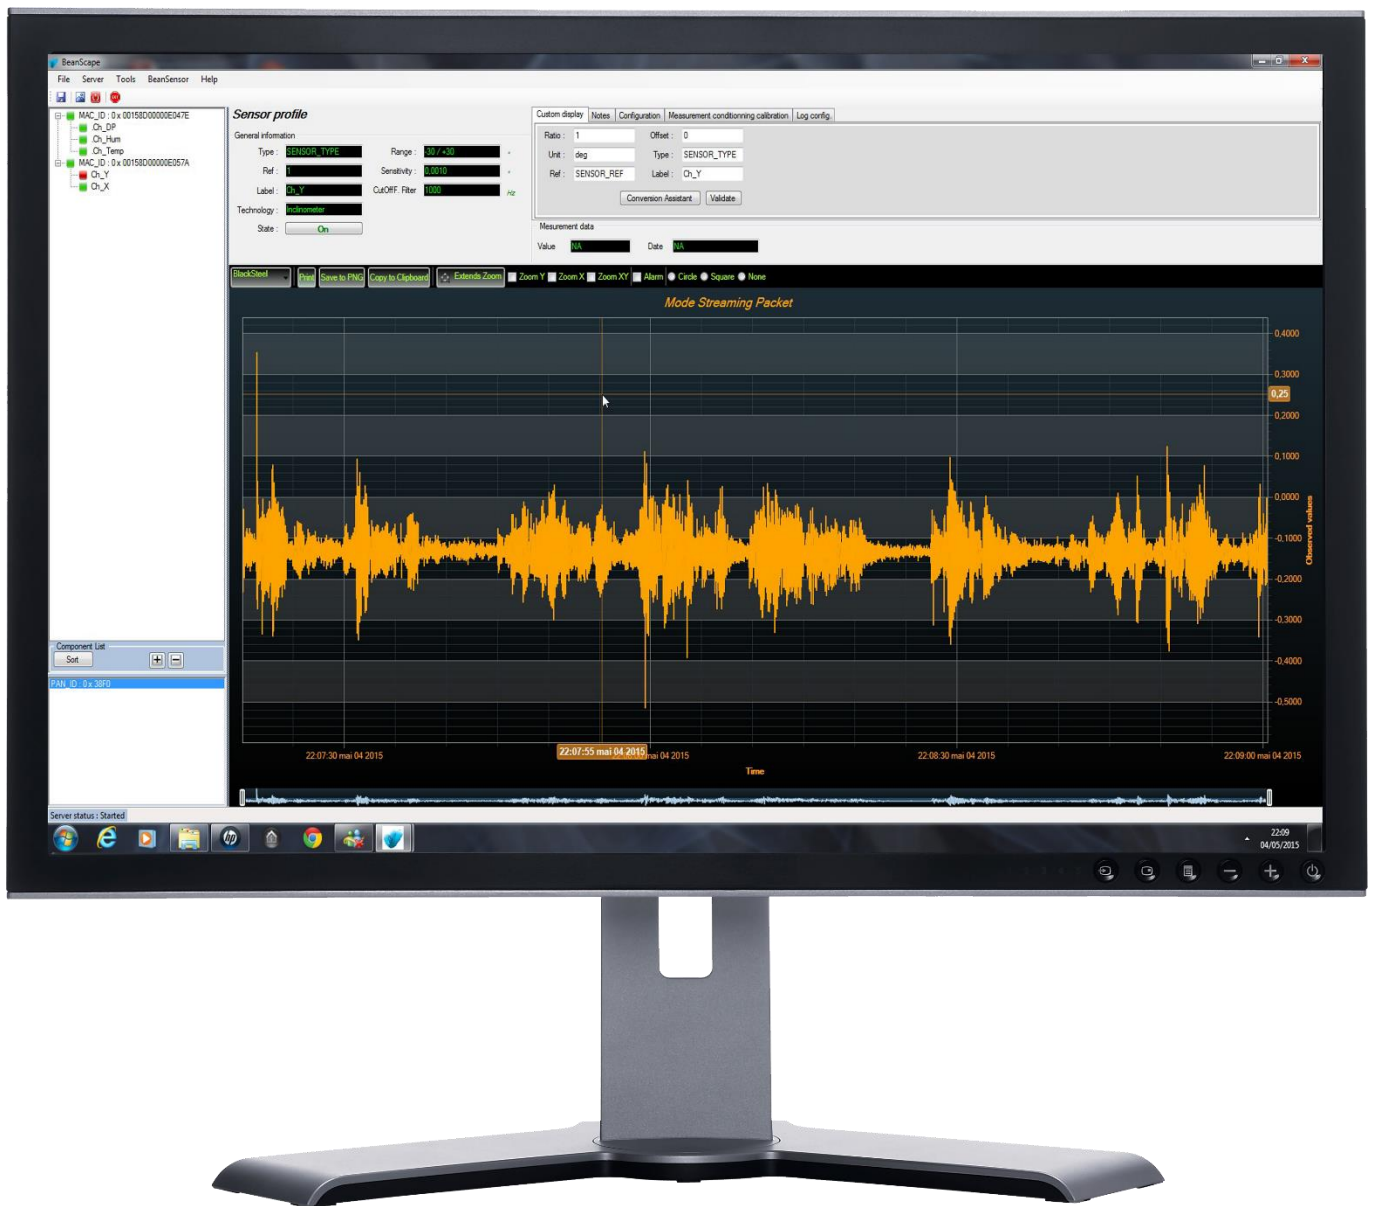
BeanScape

File Server Tools BeanSensor Help

MAC_ID : 0 x 00158D00000E047E
Ch_DP
Ch_Hum
Ch_Temp
MAC_ID : 0 x 00158D00000E057A
Ch_Y
Ch_X

Component List
Sort

PAN_ID : 0 x 38F0

Server status : Started

Sensor profile

General information

Type : SENSOR_TYPE
Ref : 1
Label : Ch_Y
Technology : Inclinometer
State : On

Range : -30 / +30 °
Sensitivity : 0,0010 °
CutOff. Filter 1000 Hz

Custom display | Notes | Configuration | Measurement conditionning calibration | Log config.

Ratio : 1
Offset : 0
Unit : deg
Type : SENSOR_TYPE
Ref : SENSOR_REF
Label : Ch_Y

Conversion Assistant | Validate

Mesurement data

Value NA
Date NA

BlackSteel | Print | Save to PNG | Copy to Clipboard | Extends Zoom | Zoom Y | Zoom X | Zoom XY | Alarm | Circle | Square | None

Mode Streaming Packet

0,4000
0,3000
0,25
0,2000
0,1000
0,0000
-0,1000
-0,2000
-0,3000
-0,4000
-0,5000

Observed values

22:07:30 mai 04 2015
22:07:55 mai 04 2015
mai 04 2015
22:08:30 mai 04 2015
22:09:00 mai 04 2015

Time

22:09
04/05/2015